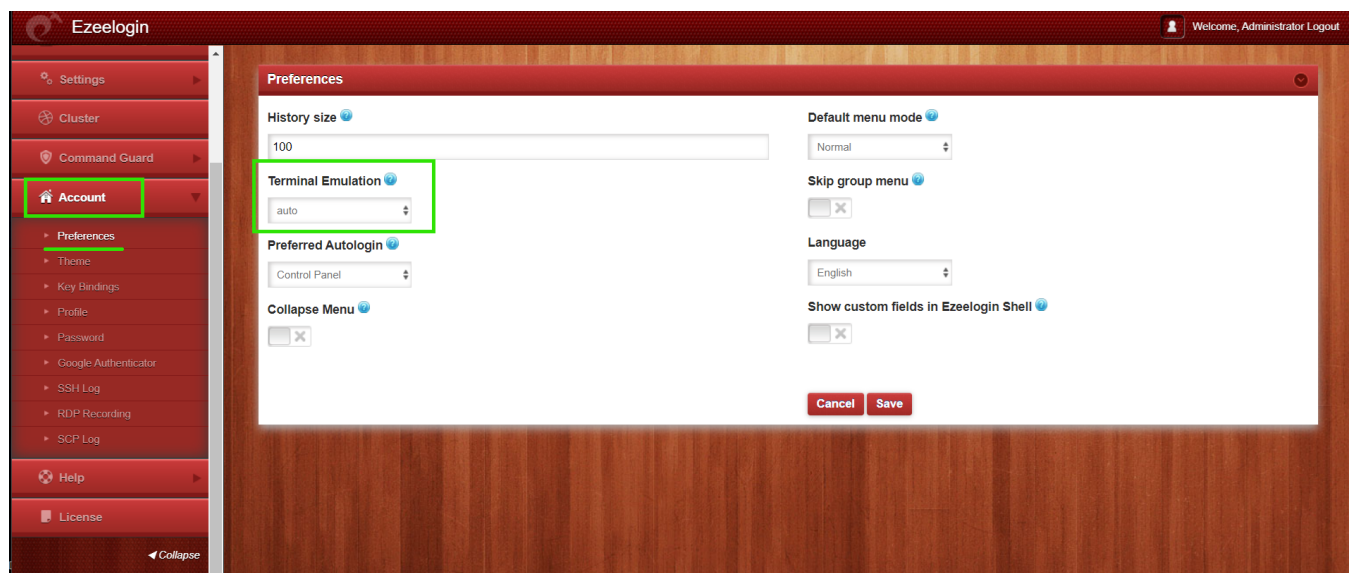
Ezeelogin

Welcome, Administrator Logout

Settings

Cluster

Command Guard

Account

Preferences

Theme

Key Bindings

Profile

Password

Google Authenticator

SSH Log

RDP Recording

SCP Log

Help

License

Collapse

Preferences

History size

100

Terminal Emulation

auto

Preferred Autologin

Control Panel

Collapse Menu

Default menu mode

Normal

Skip group menu

Language

English

Show custom fields in Ezeelogin Shell

Cancel Save